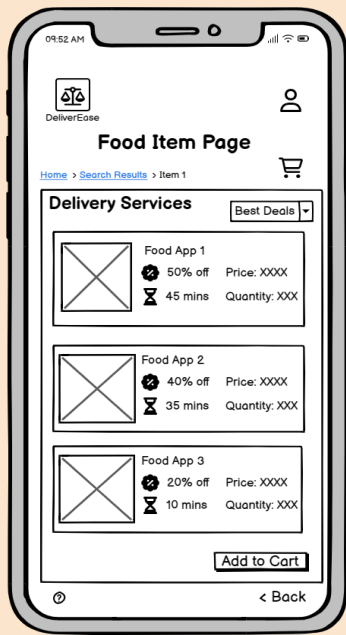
09:52 AM

DeliverEase

Food Item Page

Home > Search Results > Item 1

Delivery Services

Best Deals

Food App 1
50% off
Price: XXXX
45 mins
Quantity: XXX

Food App 2
40% off
Price: XXXX
35 mins
Quantity: XXX

Food App 3
20% off
Price: XXXX
10 mins
Quantity: XXX

Add to Cart

< Back